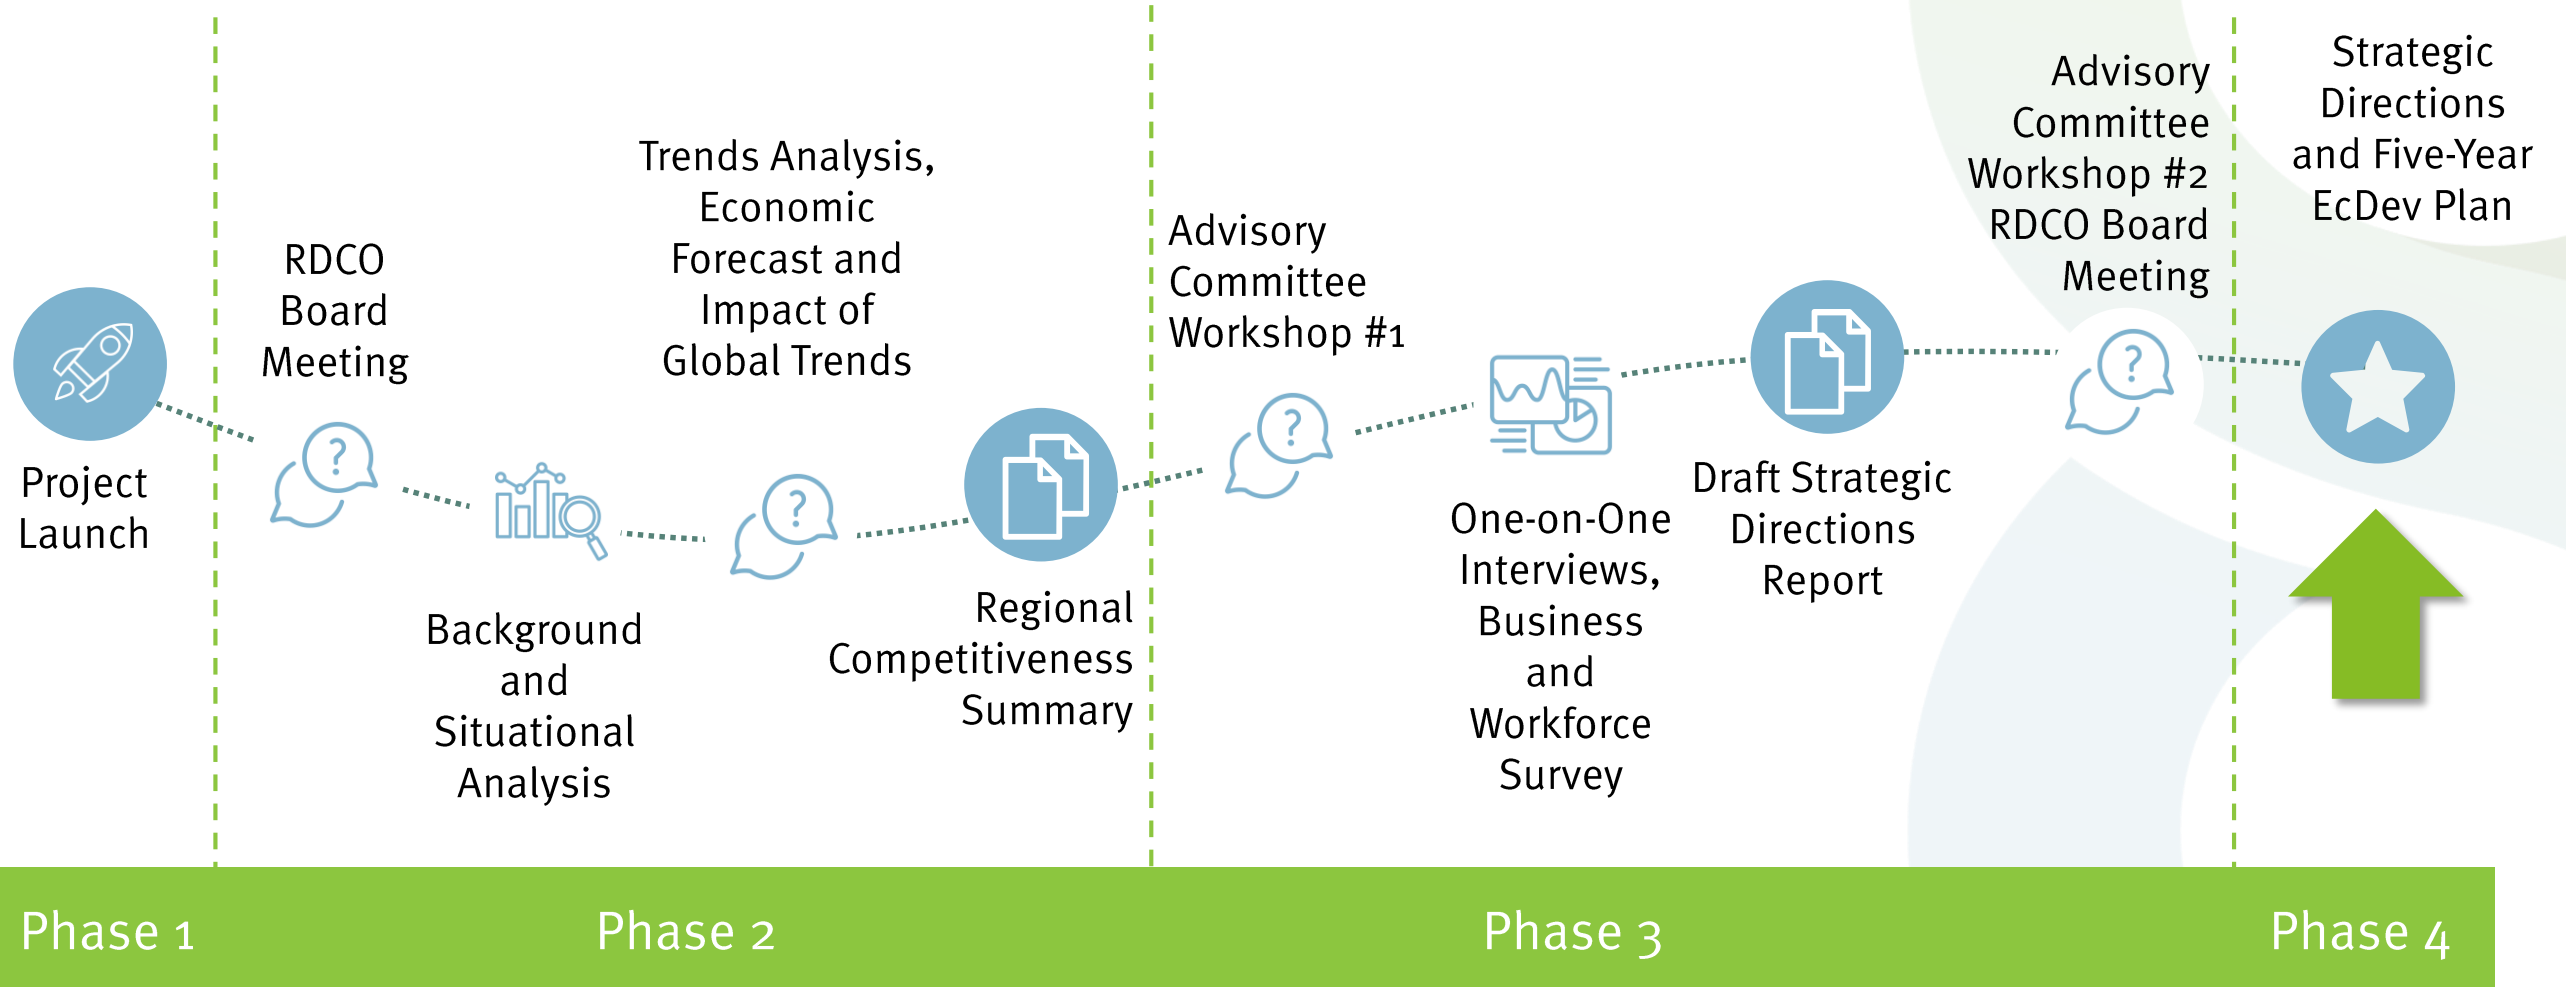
Project Launch

RDCO Board Meeting

Background and Situational Analysis

Trends Analysis, Economic Forecast and Impact of Global Trends

Regional Competitiveness Summary

Advisory Committee Workshop #1

One-on-One Interviews, Business and Workforce Survey

Draft Strategic Directions Report

Advisory Committee Workshop #2 RDCO Board Meeting

Strategic Directions and Five-Year EcDev Plan

Phase 1

Phase 2

Phase 3

Phase 4